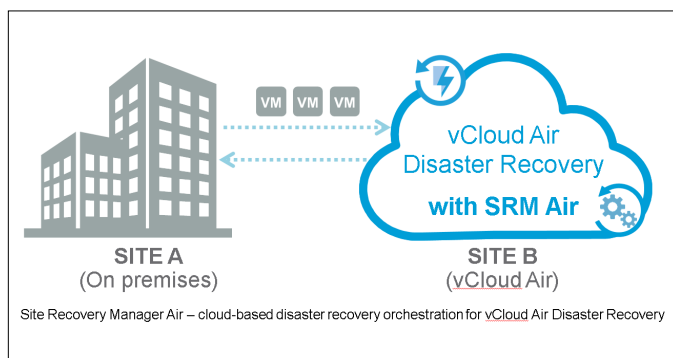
VM VM VM

vCloud Air Disaster Recovery
with SRM Air

SITE A
(On premises)

SITE B
(vCloud Air)

Site Recovery Manager Air – cloud-based disaster recovery orchestration for vCloud Air Disaster Recovery